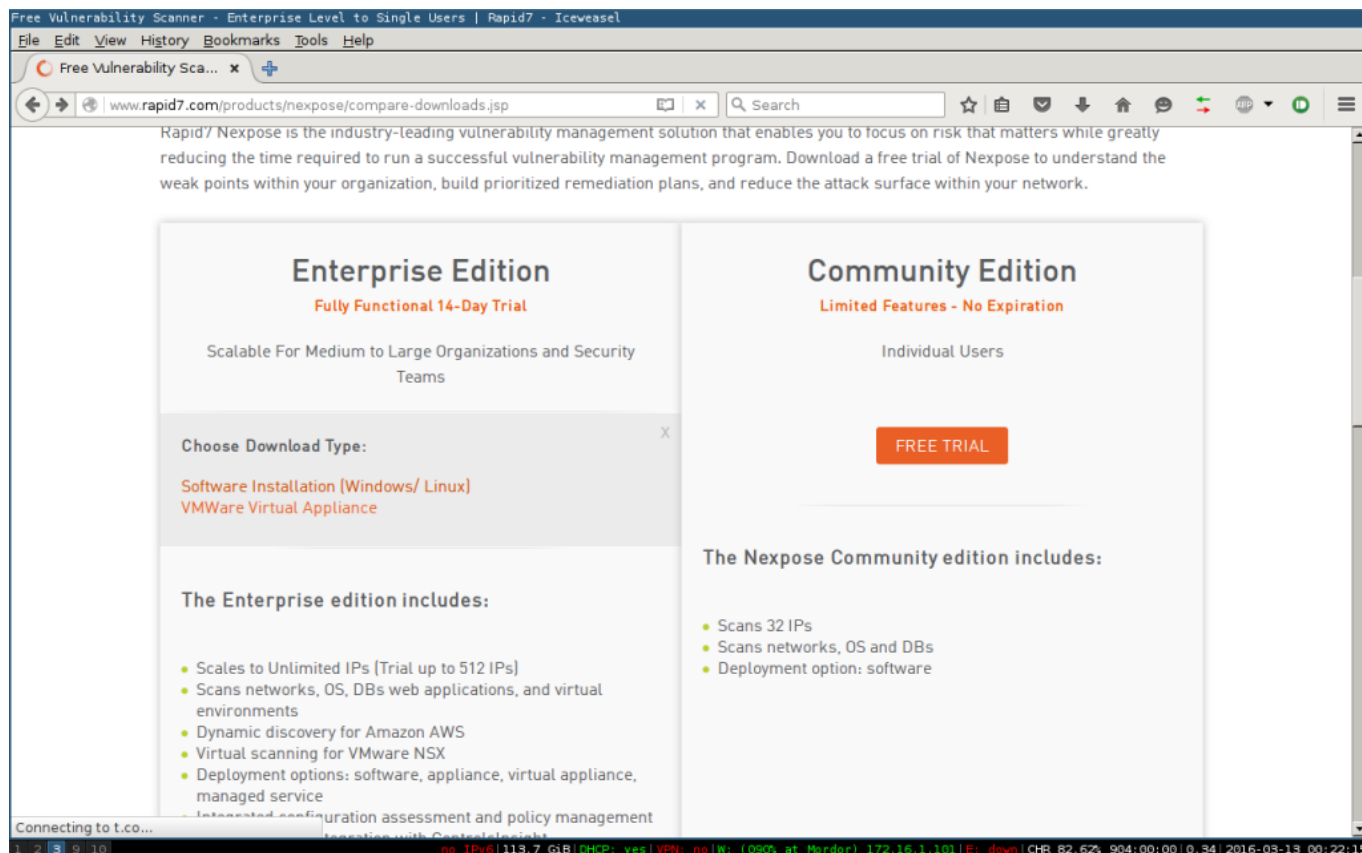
Free Vulnerability Scanner - Enterprise Level to Single Users | Rapid7 - Iceweasel

File Edit View History Bookmarks Tools Help

Free Vulnerability Sca... ×

www.rapid7.com/products/nexpose/compare-downloads.jsp

Search

Rapid7 Nexpose is the industry-leading vulnerability management solution that enables you to focus on risk that matters while greatly reducing the time required to run a successful vulnerability management program. Download a free trial of Nexpose to understand the weak points within your organization, build prioritized remediation plans, and reduce the attack surface within your network.

Enterprise Edition

Fully Functional 14-Day Trial

Scalable For Medium to Large Organizations and Security Teams

Choose Download Type:

X

Software Installation (Windows/ Linux)
VMWare Virtual Appliance

The Enterprise edition includes:

- Scales to Unlimited IPs (Trial up to 512 IPs)
- Scans networks, OS, DBs web applications, and virtual environments
- Dynamic discovery for Amazon AWS
- Virtual scanning for VMware NSX
- Deployment options: software, appliance, virtual appliance, managed service
- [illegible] configuration assessment and policy management
- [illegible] tegration with ControlsInsight

Community Edition

Limited Features - No Expiration

Individual Users

FREE TRIAL

The Nexpose Community edition includes:

- Scans 32 IPs
- Scans networks, OS and DBs
- Deployment option: software

Connecting to t.co...

1 2 3 9 10 no IPv6 | 113.7 GiB | DHCP: yes | VPN: no | W: (090% at Mordor) 172.16.1.101 | E: down | CHR 82.62% 904:00:00 | 0.34 | 2016-03-13 00:22:1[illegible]